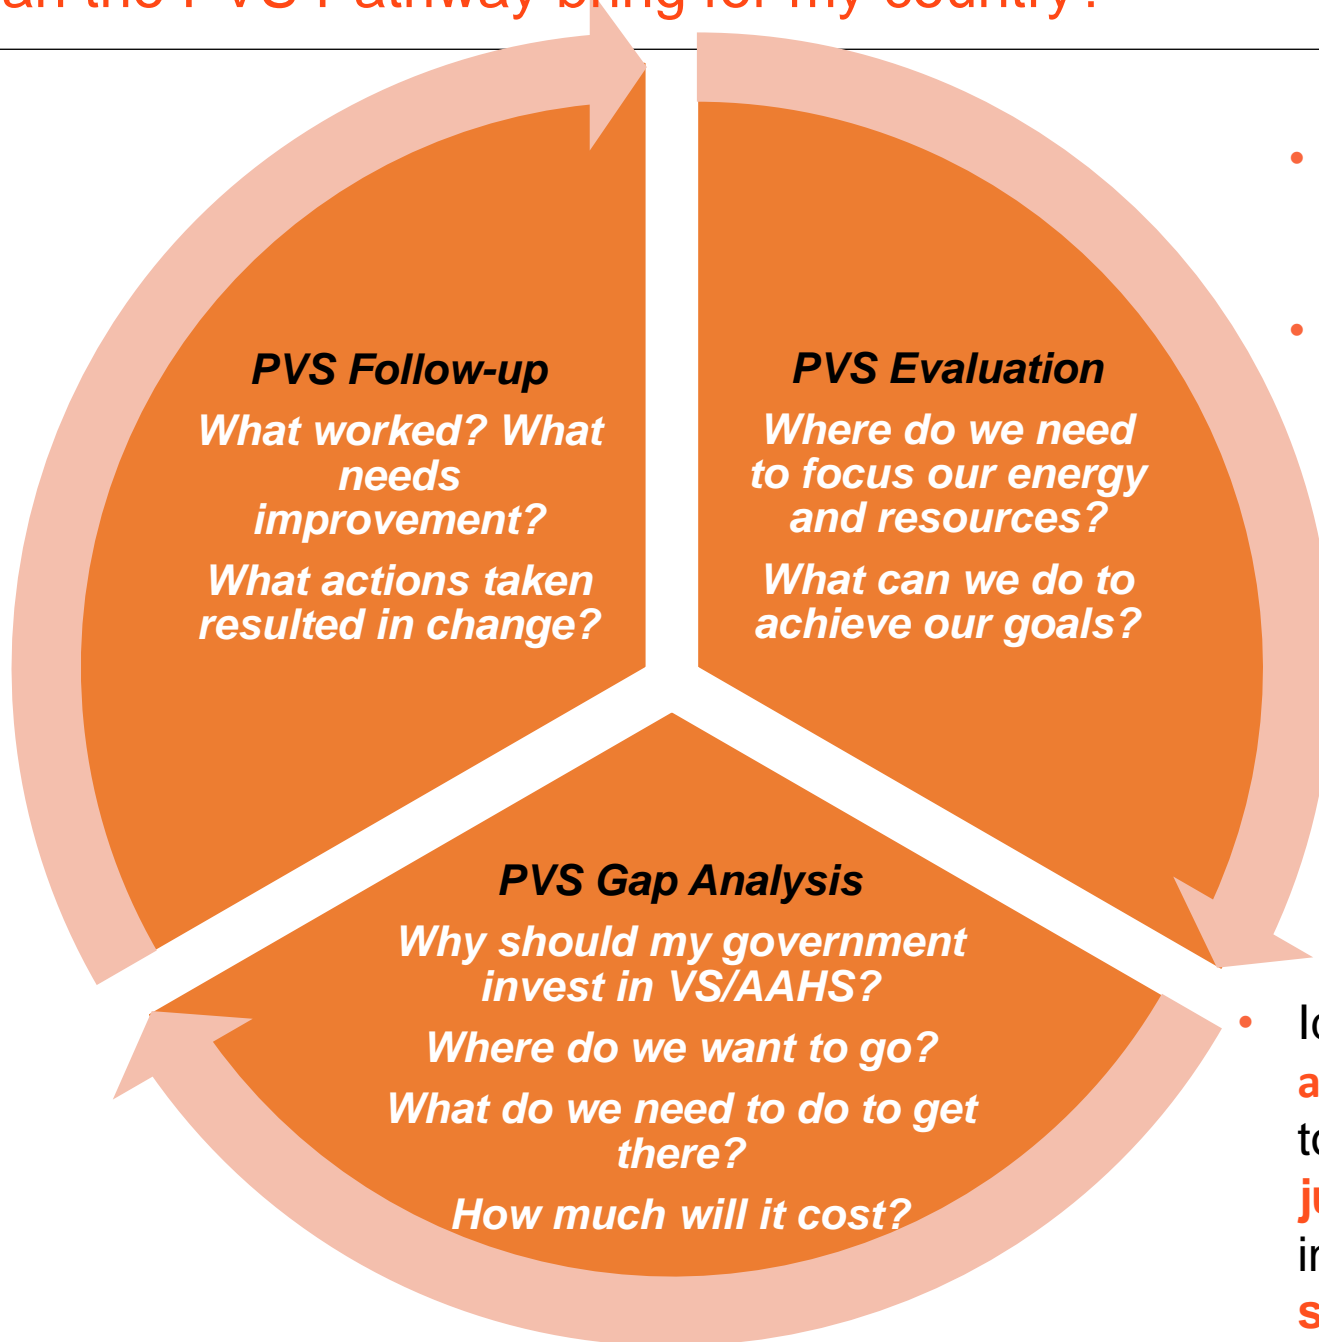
an the PVS Pathway bring for my country?

PVS Follow-up
What worked? What needs improvement?
What actions taken resulted in change?

PVS Evaluation
Where do we need to focus our energy and resources?
What can we do to achieve our goals?

PVS Gap Analysis
Why should my government invest in VS/AAHS?
Where do we want to go?
What do we need to do to get there?
How much will it cost?

•
•
• lo
a
to
ju
in
s